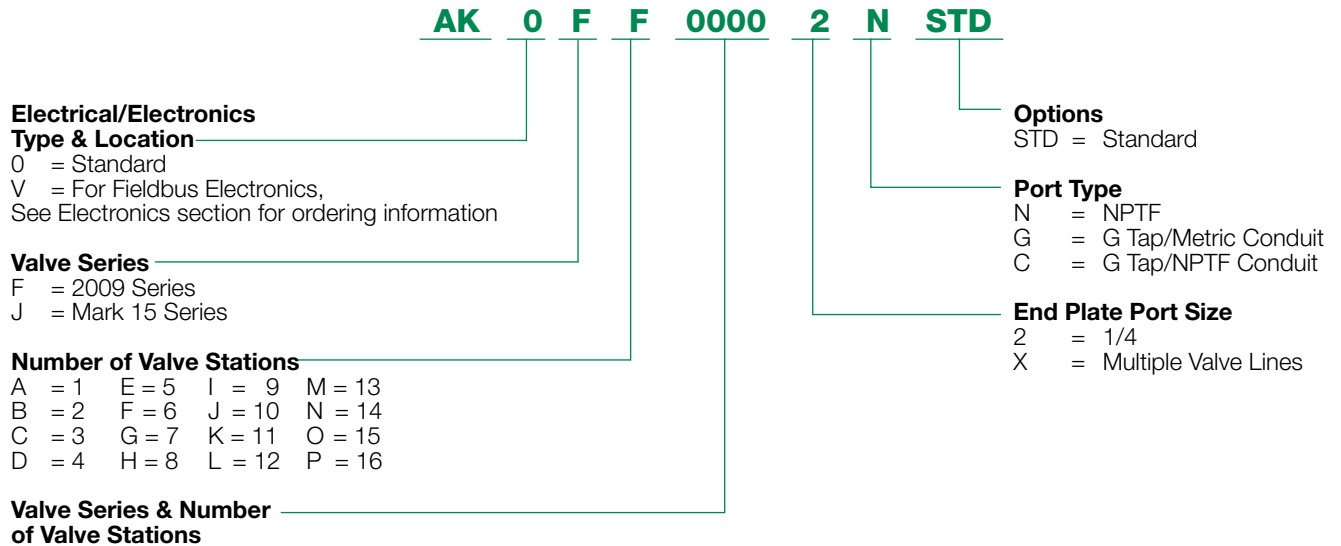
AK 0 F F 0000 2 N STD

Electrical/Electronics Type & Location
0 = Standard
V = For Fieldbus Electronics, See Electronics section for ordering information

Valve Series
F = 2009 Series
J = Mark 15 Series

Number of Valve Stations

| | | | |
|---|---|---|---|
| A = 1 | E = 5 | I = 9 | M = 13 |
| B = 2 | F = 6 | J = 10 | N = 14 |
| C = 3 | G = 7 | K = 11 | O = 15 |
| D = 4 | H = 8 | L = 12 | P = 16 |

Valve Series & Number of Valve Stations

Options
STD = Standard

Port Type
N = NPTF
G = G Tap/Metric Conduit
C = G Tap/NPTF Conduit

End Plate Port Size
2 = 1/4
X = Multiple Valve Lines